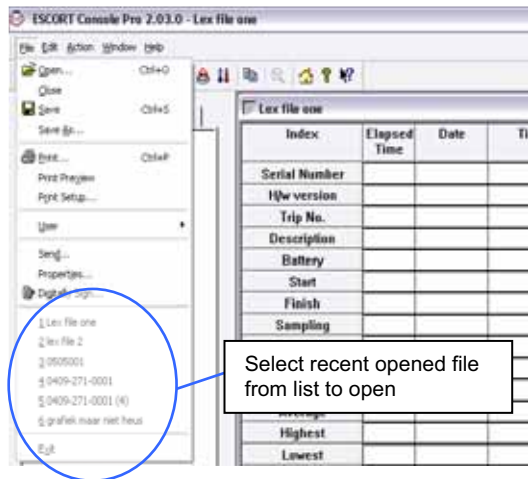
ESCORT Console Pro 2.03.0 - Lex file one

File Edit Action Window Help

Open... Ctrl+O
Close
Save Ctrl+S
Save As...
Print... Ctrl+P
Print Preview
Print Setup...
User
Send...
Properties...
Digitally Sign...
1 Lex file one
2 lex file 2
3 0505001
4 0409-271-0001
5 0409-271-0001 (4)
6 grafiek maar niet heus
Exit

Lex file one

| Index | Elapsed Time | Date | Ti |
|---|---|---|---|
| Serial Number | | | |
| H/w version | | | |
| Trip No. | | | |
| Description | | | |
| Battery | | | |
| Start | | | |
| Finish | | | |
| Sampling | | | |
| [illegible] | | | |
| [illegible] | | | |
| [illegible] | | | |
| Average | | | |
| Highest | | | |
| Lowest | | | |

Select recent opened file from list to open